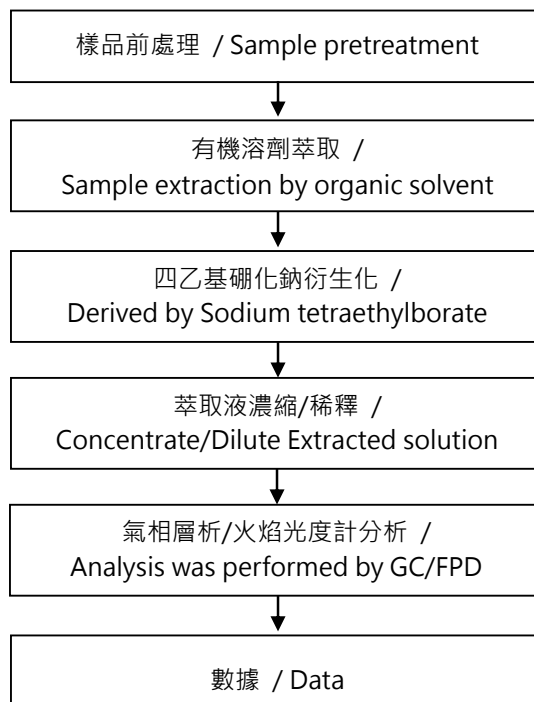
樣品前處理 / Sample pretreatment

有機溶劑萃取 /
Sample extraction by organic solvent

四乙基硼化鈉衍生化 /
Derived by Sodium tetraethylborate

萃取液濃縮/稀釋 /
Concentrate/Dilute Extracted solution

氣相層析/火焰光度計分析 /
Analysis was performed by GC/FPD

數據 / Data